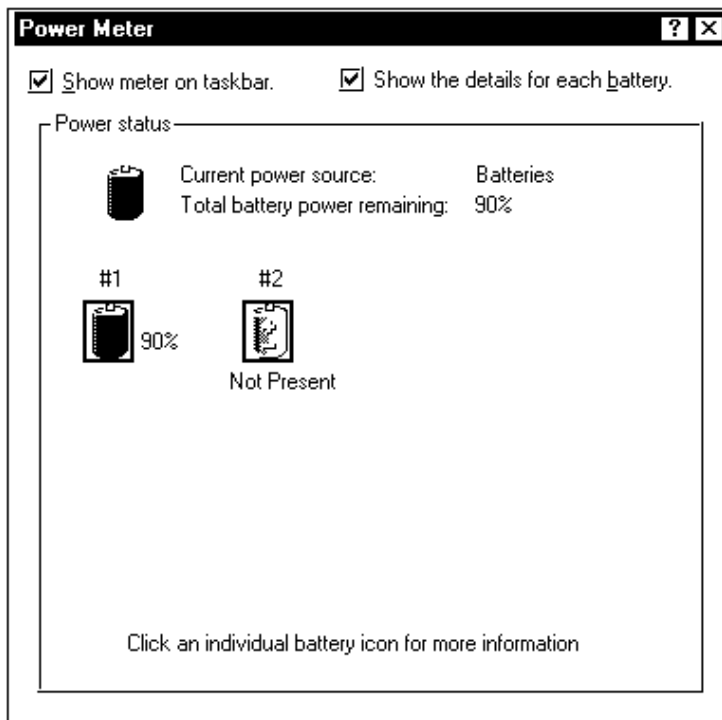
Power Meter
? X

Show meter on taskbar.
Show the details for each battery.

Power status

Current power source: Batteries
Total battery power remaining: 90%

#1
90%

#2
Not Present

Click an individual battery icon for more information